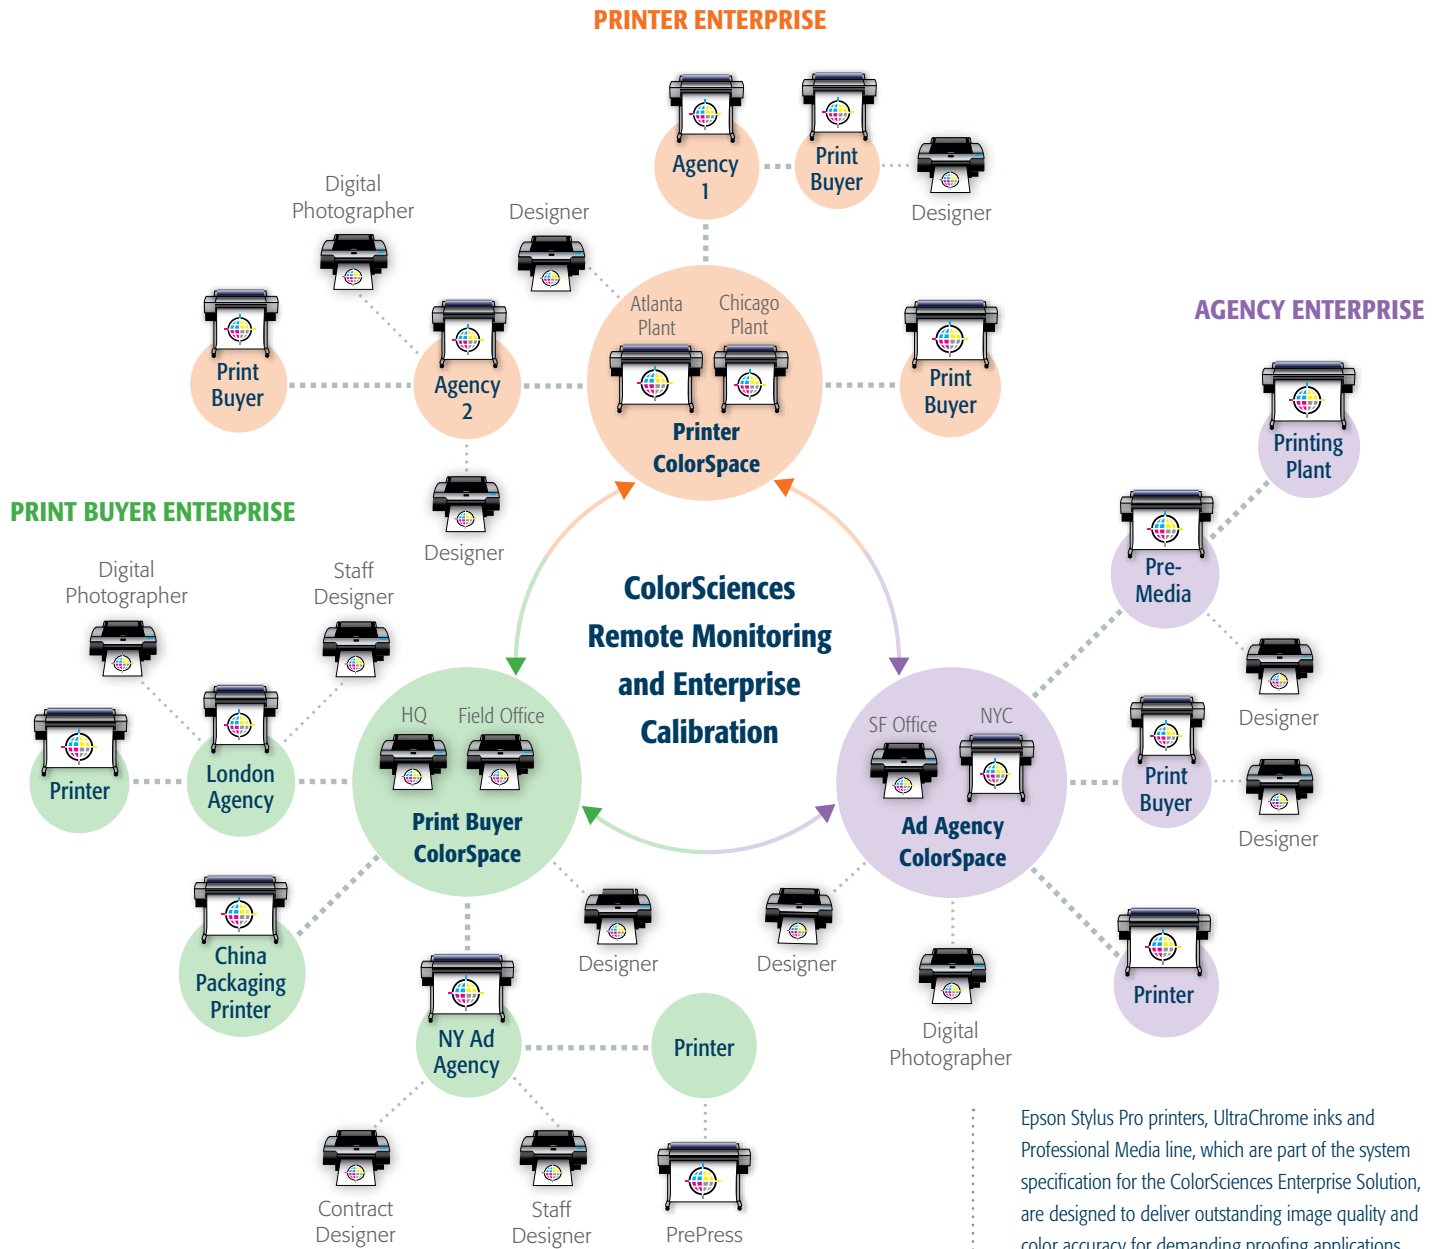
PRINTER ENTERPRISE

Agency 1

Print Buyer

Designer

Digital Photographer

Designer

Print Buyer

Agency 2

Atlanta Plant

Chicago Plant

Printer ColorSpace

Print Buyer

AGENCY ENTERPRISE

Printing Plant

Designer

PRINT BUYER ENTERPRISE

Pre-Media

Digital Photographer

Staff Designer

ColorSciences Remote Monitoring and Enterprise Calibration

Designer

Printer

London Agency

HQ

Field Office

Print Buyer ColorSpace

SF Office

NYC

Ad Agency ColorSpace

Print Buyer

Designer

China Packaging Printer

Designer

Designer

Printer

NY Ad Agency

Printer

Digital Photographer

Contract Designer

Staff Designer

PrePress

Epson Stylus Pro printers, UltraChrome inks and Professional Media line, which are part of the system specification for the ColorSciences Enterprise Solution, are designed to deliver outstanding image quality and color accuracy for demanding proofing applications.